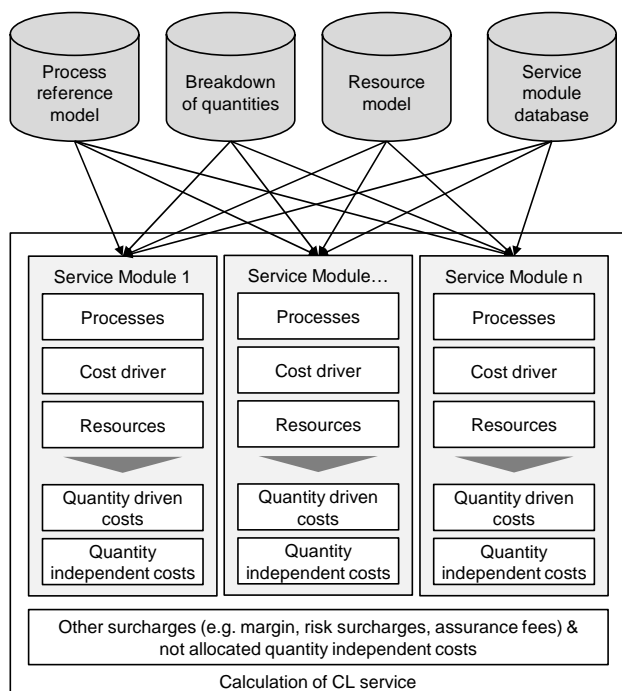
Process reference model

Breakdown of quantities

Resource model

Service module database

Service Module 1

Processes

Cost driver

Resources

Quantity driven costs

Quantity independent costs

Service Module…

Processes

Cost driver

Resources

Quantity driven costs

Quantity independent costs

Service Module n

Processes

Cost driver

Resources

Quantity driven costs

Quantity independent costs

Other surcharges (e.g. margin, risk surcharges, assurance fees) & not allocated quantity independent costs

Calculation of CL service